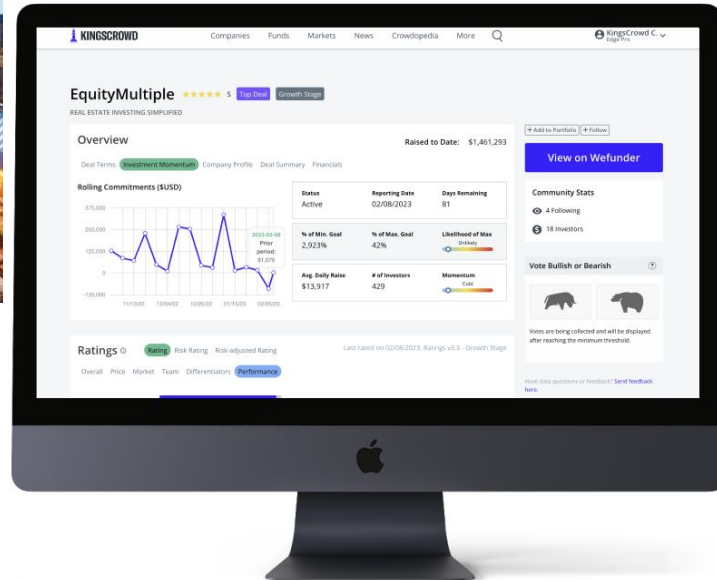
KINGSCROWD Companies Funds Markets News Crowdopedia More

KingsCrowd C. Edge Pro

EquityMultiple ★★★★★ 5 Top Deal Growth Stage

REAL ESTATE INVESTING SIMPLIFIED

Overview

Raised to Date: $1,461,293

+Add to Portfolio +Follow

View on Wefunder

Deal Terms Investment Momentum Company Profile Deal Summary Financials

Rolling Commitments ($USD)

375,000
250,000
125,000
0
-125,000

11/13/22 12/04/22 12/25/22 01/15/23 02/05/23

2023-02-05 Prior period: $1,070

| Status | Reporting Date | Days Remaining |
|---|---|---|
| Active | 02/08/2023 | 81 |

| % of Min. Goal | % of Max. Goal | Likelihood of Max |
|---|---|---|
| 2,923% | 42% | Unlikely |

| Avg. Daily Raise | # of Investors | Momentum |
|---|---|---|
| $13,917 | 429 | Cold |

Community Stats

4 Following

18 Investors

Vote Bullish or Bearish

Votes are being collected and will be displayed after reaching the minimum threshold.

Ratings Rating Risk Rating Risk-adjusted Rating

Last rated on 02/08/2023, Ratings v3.3 - Growth Stage

Overall Price Market Team Differentiators Performance

Have data questions or feedback? Send feedback here.